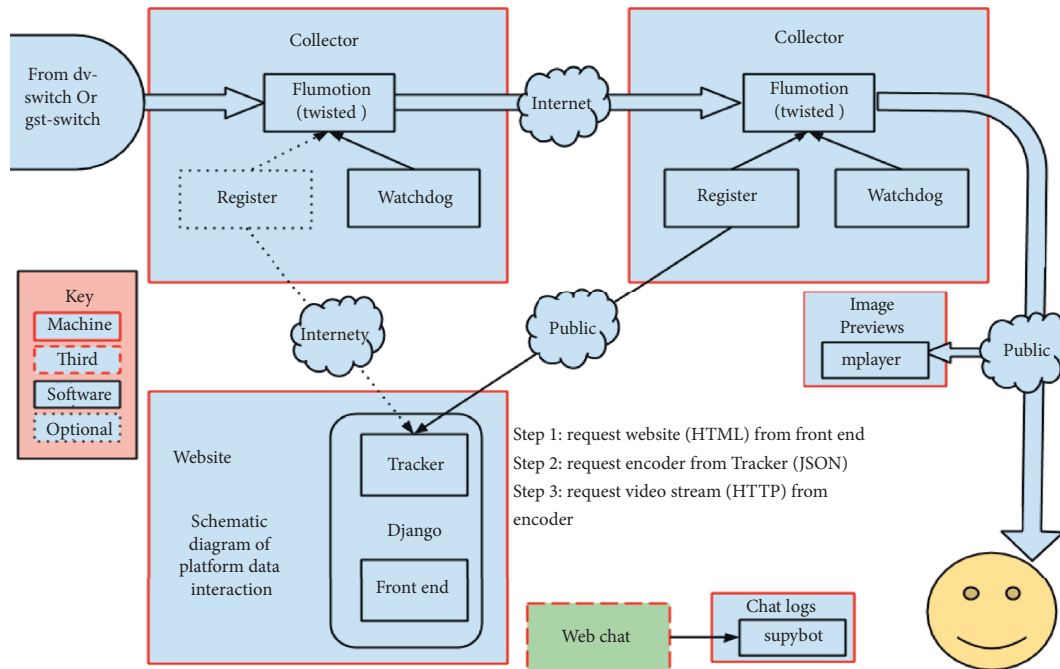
From dv-switch Or gst-switch

Collector

Flumotion (twisted )

Register

Watchdog

Internet

Collector

Flumotion (twisted )

Register

Watchdog

Key

Machine

Third

Software

Optional

Internety

Public

Image Previews

mplayer

Public

Website

Tracker

Django

Front end

Schematic diagram of platform data interaction

Step 1: request website (HTML) from front end

Step 2: request encoder from Tracker (JSON)

Step 3: request video stream (HTTP) from encoder

Web chat

Chat logs

supybot